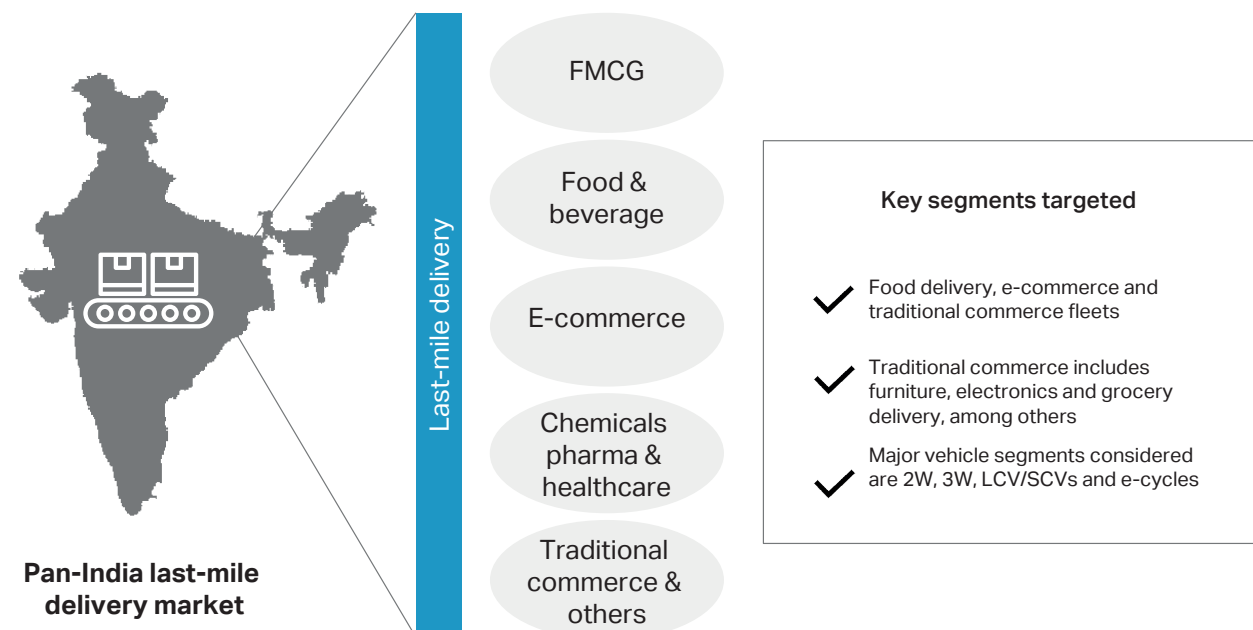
Pan-India last-mile delivery market

Last-mile delivery

FMCG

Food & beverage

E-commerce

Chemicals pharma & healthcare

Traditional commerce & others

Key segments targeted

Food delivery, e-commerce and traditional commerce fleets

Traditional commerce includes furniture, electronics and grocery delivery, among others

Major vehicle segments considered are 2W, 3W, LCV/SCVs and e-cycles